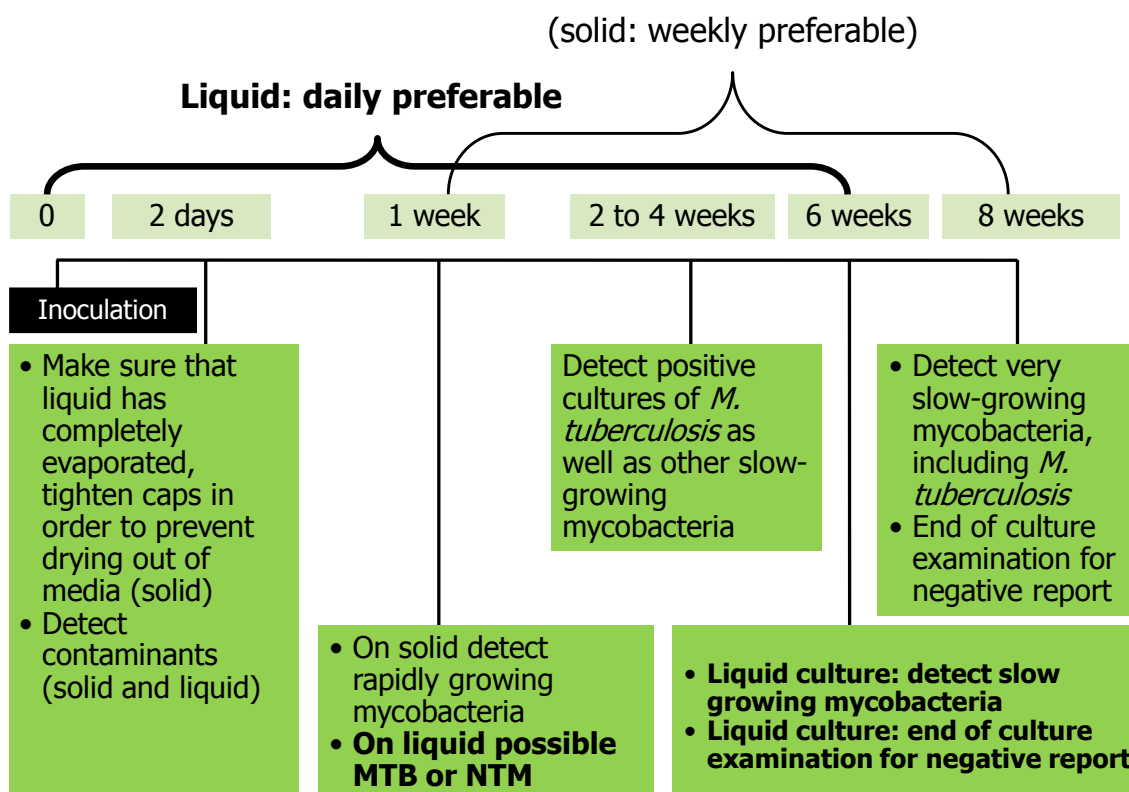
(solid: weekly preferable)

**Liquid: daily preferable**

0

2 days

1 week

2 to 4 weeks

6 weeks

8 weeks

Inoculation

• Make sure that liquid has completely evaporated, tighten caps in order to prevent drying out of media (solid)
• Detect contaminants (solid and liquid)

• On solid detect rapidly growing mycobacteria
• **On liquid possible MTB or NTM**

Detect positive cultures of *M. tuberculosis* as well as other slow-growing mycobacteria

• **Liquid culture: detect slow growing mycobacteria**
• **Liquid culture: end of culture examination for negative report**

• Detect very slow-growing mycobacteria, including *M. tuberculosis*
• End of culture examination for negative report